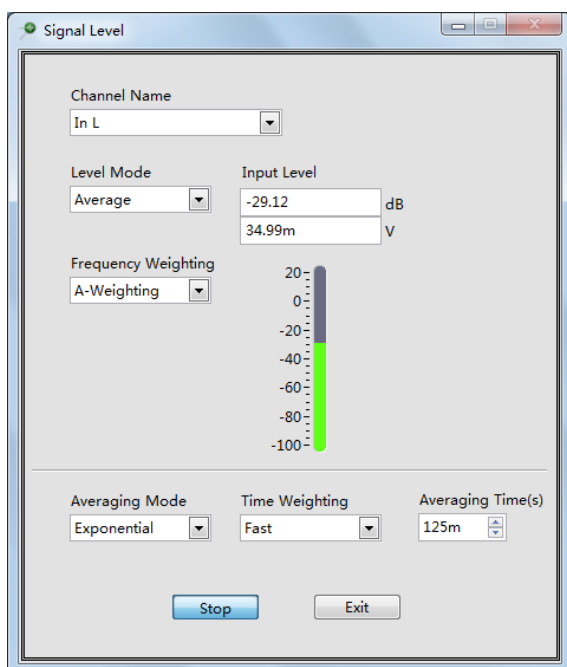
Signal Level

Channel Name
In L

Level Mode
Average

Input Level
-29.12
dB
34.99m
V

Frequency Weighting
A-Weighting

20
0
-20
-40
-60
-80
-100

Averaging Mode
Exponential

Time Weighting
Fast

Averaging Time(s)
125m

Stop
Exit